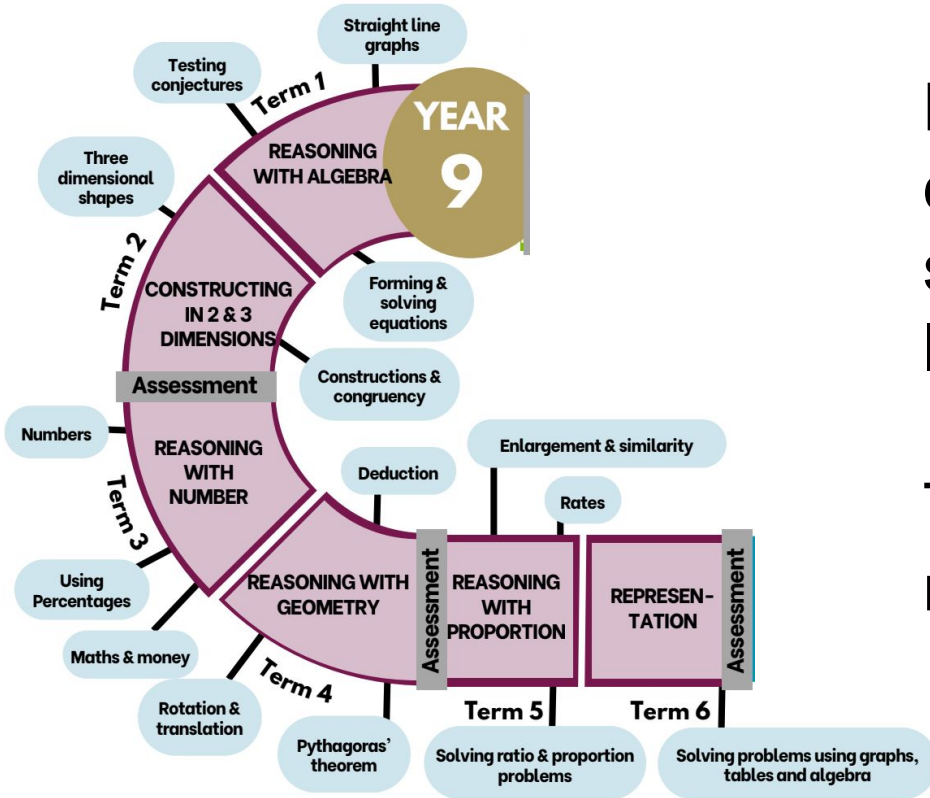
Straight line graphs

Testing conjectures

Term 1

YEAR 9

REASONING WITH ALGEBRA

Three dimensional shapes

Term 2

CONSTRUCTING IN 2 & 3 DIMENSIONS

Forming & solving equations

Constructions & congruency

Assessment

Numbers

REASONING WITH NUMBER

Term 3

Deduction

Enlargement & similarity

Rates

Using Percentages

Maths & money

REASONING WITH GEOMETRY

Assessment

REASONING WITH PROPORTION

REPRESEN-TATION

Assessment

Term 4

Rotation & translation

Pythagoras' theorem

Term 5

Solving ratio & proportion problems

Term 6

Solving problems using graphs, tables and algebra